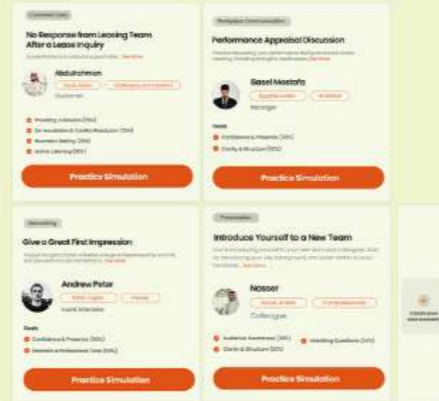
Customer Care

No Response from Leasing Team After a Lease Inquiry

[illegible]

Abdulrahman

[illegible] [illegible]

Customer

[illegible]
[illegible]
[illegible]
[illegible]

Practice Simulation

Workplace Communication

Performance Appraisal Discussion

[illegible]

Basel Mostafa

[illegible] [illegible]

Manager

Goals

Confidence & Presence (50%)
Clarity & Structure (50%)

Practice Simulation

Networking

Give a Great First Impression

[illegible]

Andrew Peter

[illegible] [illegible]

Guest Attendee

Goals

Confidence & Presence (50%)
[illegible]

Practice Simulation

Presentation

Introduce Yourself to a New Team

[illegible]

Nasser

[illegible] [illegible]

Colleague

Goals

Audience Awareness (30%)
Handling Questions (20%)
Clarity & Structure (50%)

Practice Simulation

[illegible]